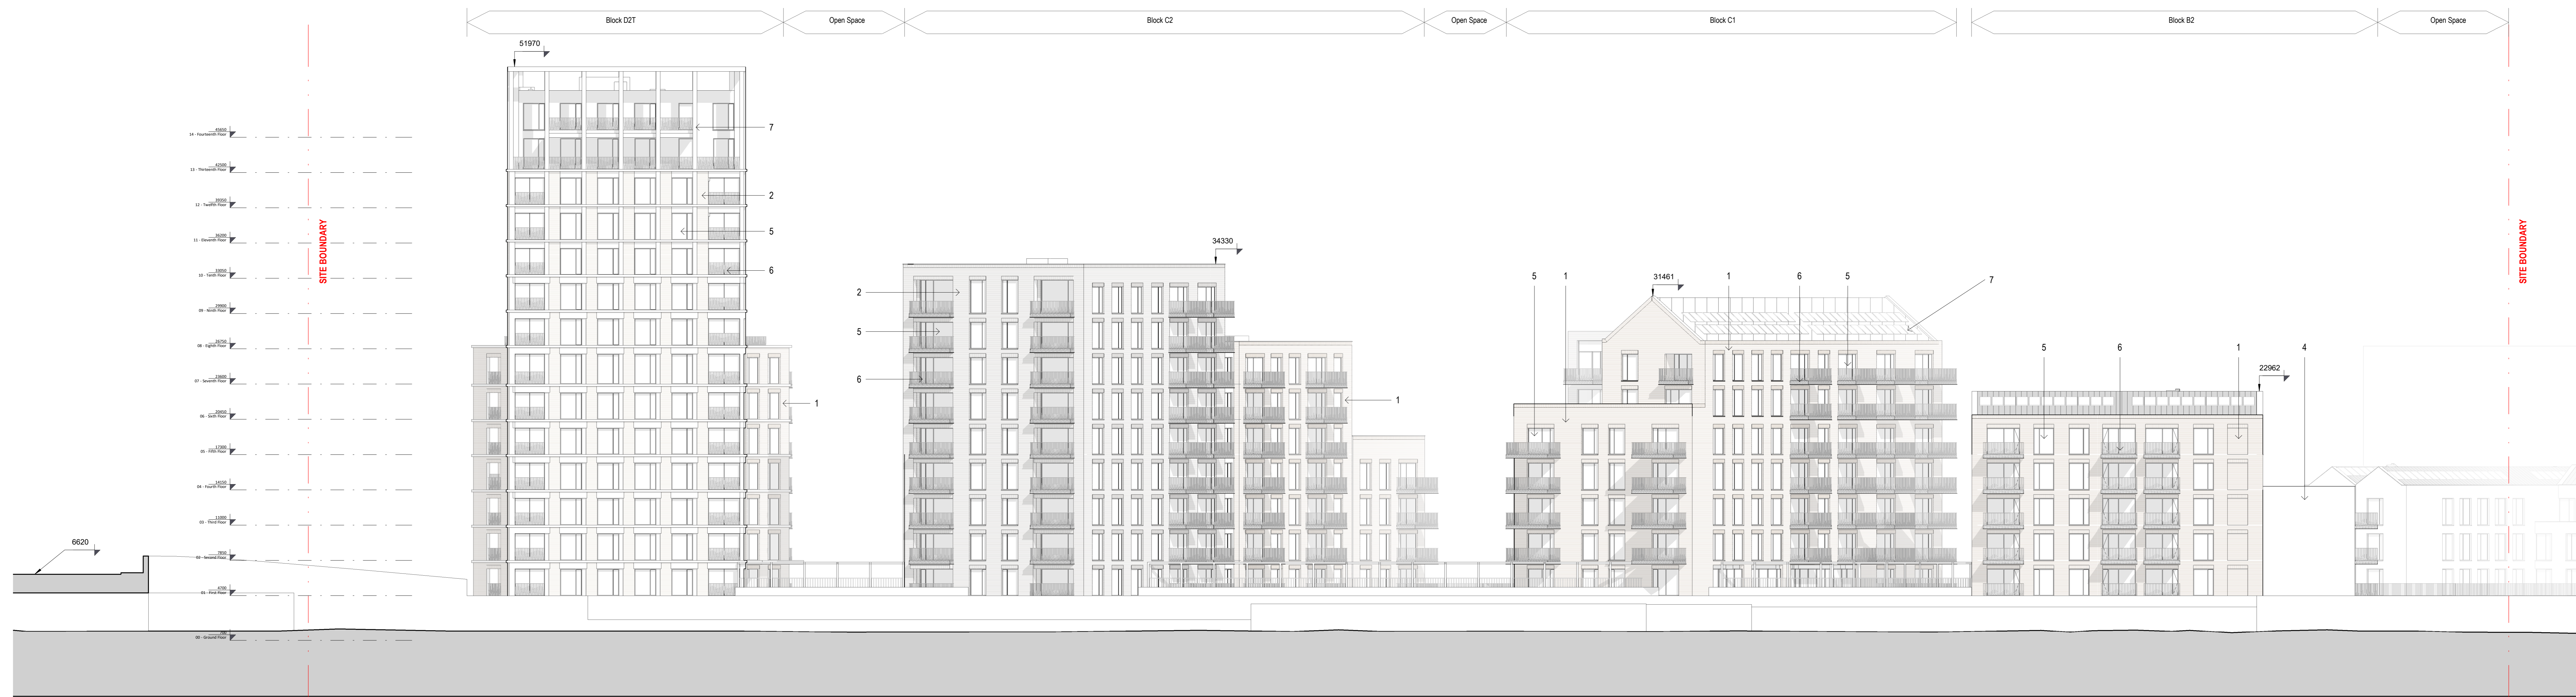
Block D2T
Open Space
Block C2
Open Space
Block C1
Block B2
Open Space

51970

45600
14 - Fourteenth Floor
42500
13 - Thirteenth Floor
39350
12 - Twelfth Floor
36200
11 - Eleventh Floor
33050
10 - Tenth Floor
29900
09 - Ninth Floor
26750
08 - Eighth Floor
23600
07 - Seventh Floor
20450
06 - Sixth Floor
17300
05 - Fifth Floor
14150
04 - Fourth Floor
11000
03 - Third Floor
7850
02 - Second Floor
4700
01 - First Floor
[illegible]
00 - Ground Floor

SITE BOUNDARY

7
2
5
6
1

34330
2
5
6
1

5
1
31461
1
6
5
7

5
6
1
4
22962

6620

SITE BOUNDARY